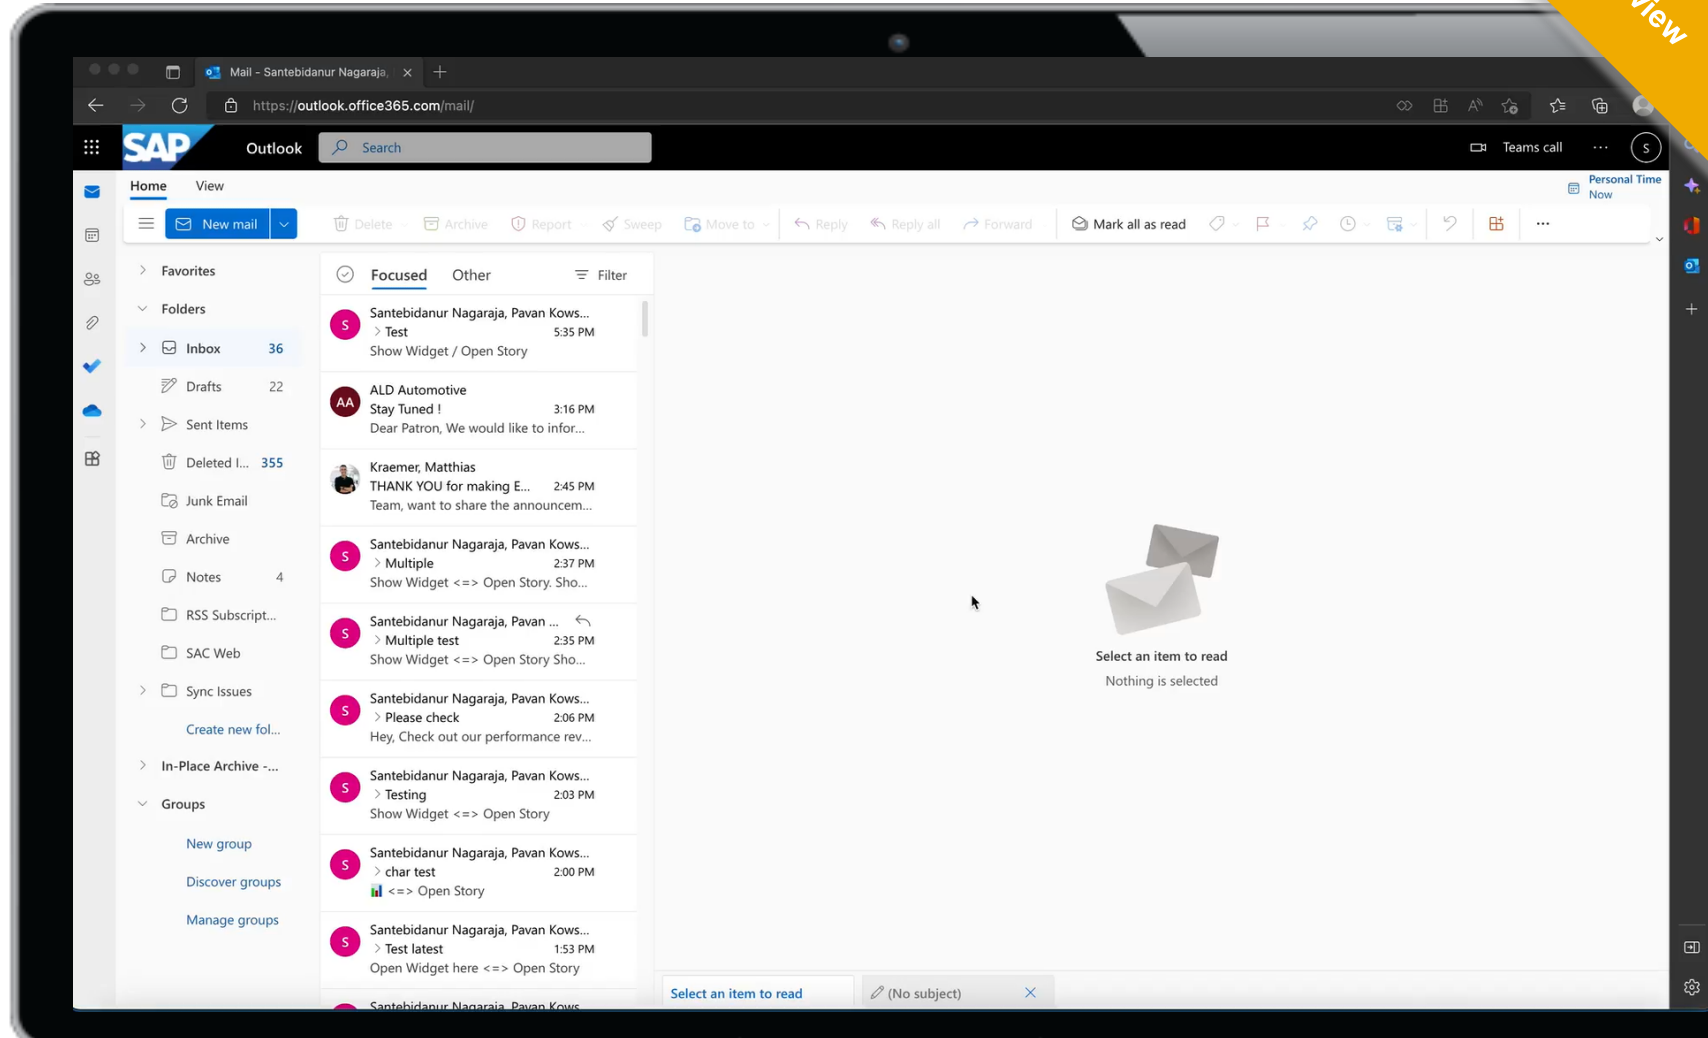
view

Mail - Santebidanur Nagaraja,

https://outlook.office365.com/mail/

SAP Outlook Search

Teams call ··· S

Home View

Personal Time Now

New mail Delete Archive Report Sweep Move to Reply Reply all Forward Mark all as read ···

Favorites
Folders
Inbox 36
Drafts 22
Sent Items
Deleted I... 355
Junk Email
Archive
Notes 4
RSS Subscript...
SAC Web
Sync Issues
Create new fol...
In-Place Archive -...
Groups
New group
Discover groups
Manage groups

Focused Other Filter

S Santebidanur Nagaraja, Pavan Kows...
Test 5:35 PM
Show Widget / Open Story

AA ALD Automotive
Stay Tuned ! 3:16 PM
Dear Patron, We would like to infor...

Kraemer, Matthias
THANK YOU for making E... 2:45 PM
Team, want to share the announcem...

S Santebidanur Nagaraja, Pavan Kows...
Multiple 2:37 PM
Show Widget <=> Open Story. Sho...

S Santebidanur Nagaraja, Pavan ...
Multiple test 2:35 PM
Show Widget <=> Open Story Sho...

S Santebidanur Nagaraja, Pavan Kows...
Please check 2:06 PM
Hey, Check out our performance rev...

S Santebidanur Nagaraja, Pavan Kows...
Testing 2:03 PM
Show Widget <=> Open Story

S Santebidanur Nagaraja, Pavan Kows...
char test 2:00 PM
<=> Open Story

S Santebidanur Nagaraja, Pavan Kows...
Test latest 1:53 PM
Open Widget here <=> Open Story

Santebidanur Nagaraja, Pavan Kows...

Select an item to read
Nothing is selected

Select an item to read
(No subject)